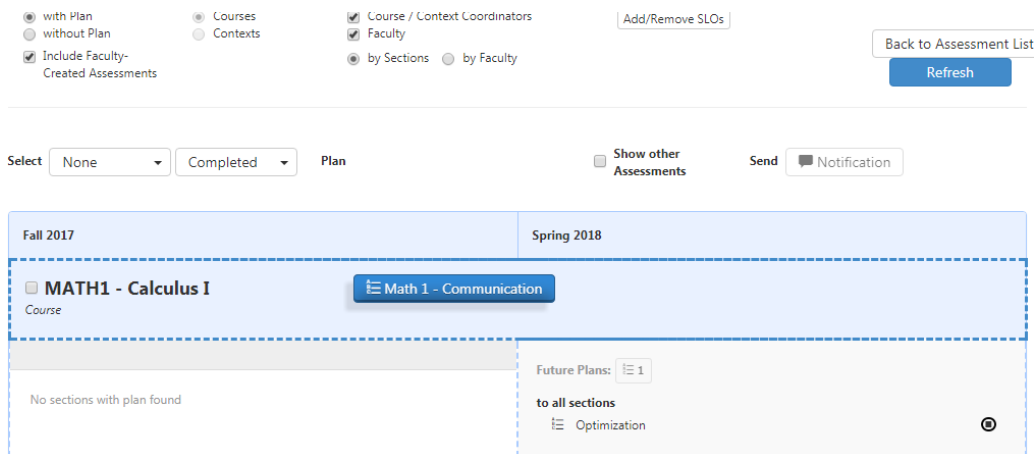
with Plan
without Plan
Include Faculty-Created Assessments

Courses
Contexts

Course / Context Coordinators
Faculty
by Sections by Faculty

Add/Remove SLOs

Back to Assessment List
Refresh

Select None Completed Plan

Show other Assessments

Send Notification

| Fall 2017 | Spring 2018 |
|---|---|

MATH1 - Calculus I
Course

Math 1 - Communication

No sections with plan found

Future Plans: 1

to all sections

Optimization